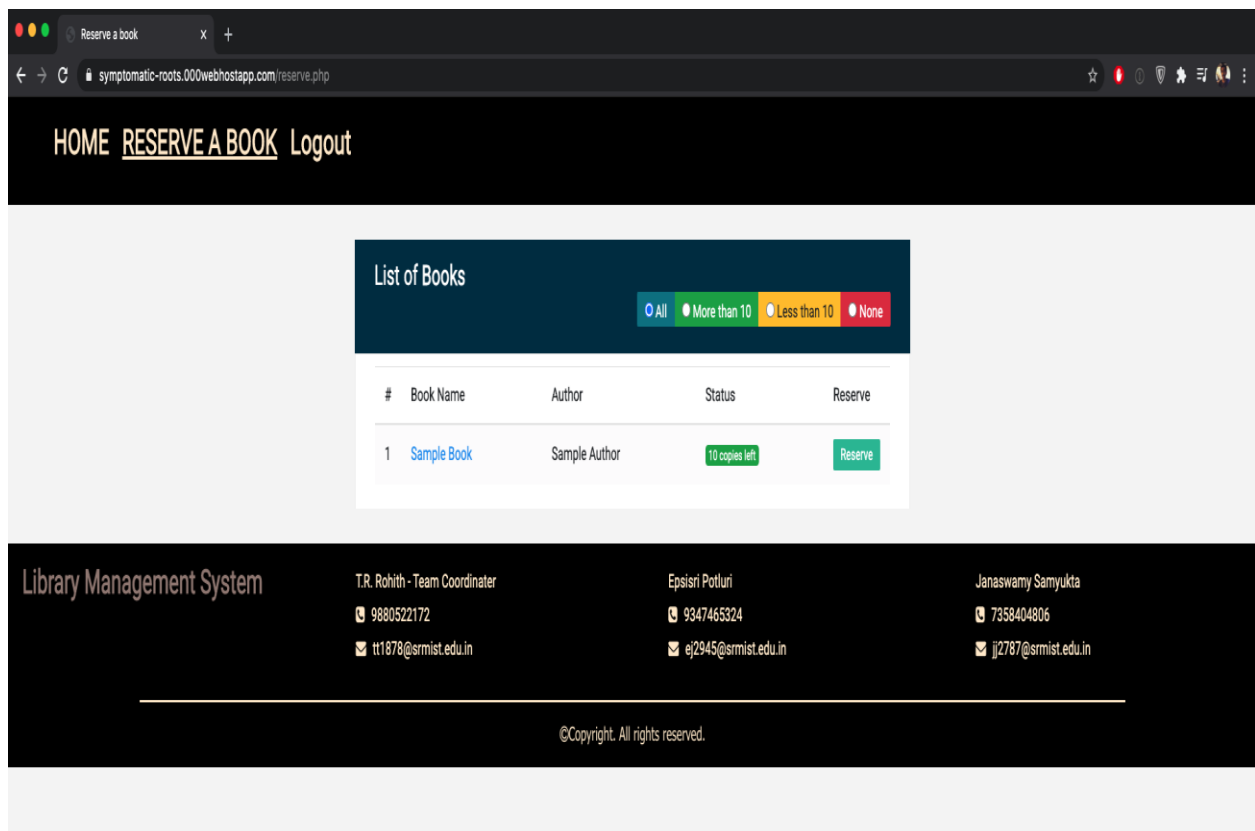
Reserve a book

symptomatic-roots.000webhostapp.com/reserve.php

HOME RESERVE A BOOK Logout

List of Books

All More than 10 Less than 10 None

| # | Book Name | Author | Status | Reserve |
|---|---|---|---|---|
| 1 | Sample Book | Sample Author | 10 copies left | Reserve |

Library Management System

T.R. Rohith - Team Coordinater
9880522172
tt1878@srmist.edu.in

Epsisri Potluri
9347465324
ej2945@srmist.edu.in

Janaswamy Samyukta
7358404806
jj2787@srmist.edu.in

©Copyright. All rights reserved.